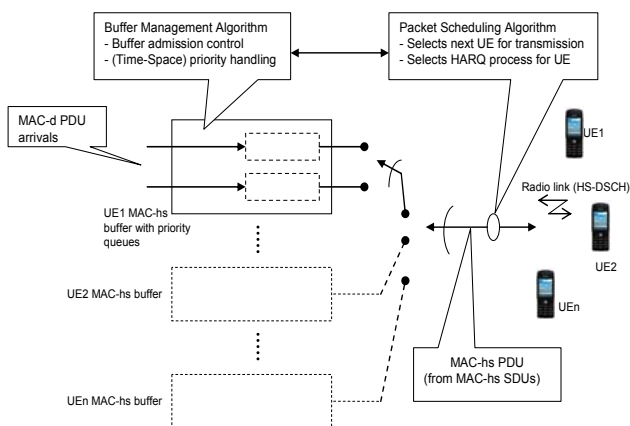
Buffer Management Algorithm
- Buffer admission control
- (Time-Space) priority handling

Packet Scheduling Algorithm
- Selects next UE for transmission
- Selects HARQ process for UE

MAC-d PDU arrivals

UE1

Radio link (HS-DSCH)

UE1 MAC-hs buffer with priority queues

UE2

UE2 MAC-hs buffer

UEn

MAC-hs PDU (from MAC-hs SDUs)

UEn MAC-hs buffer